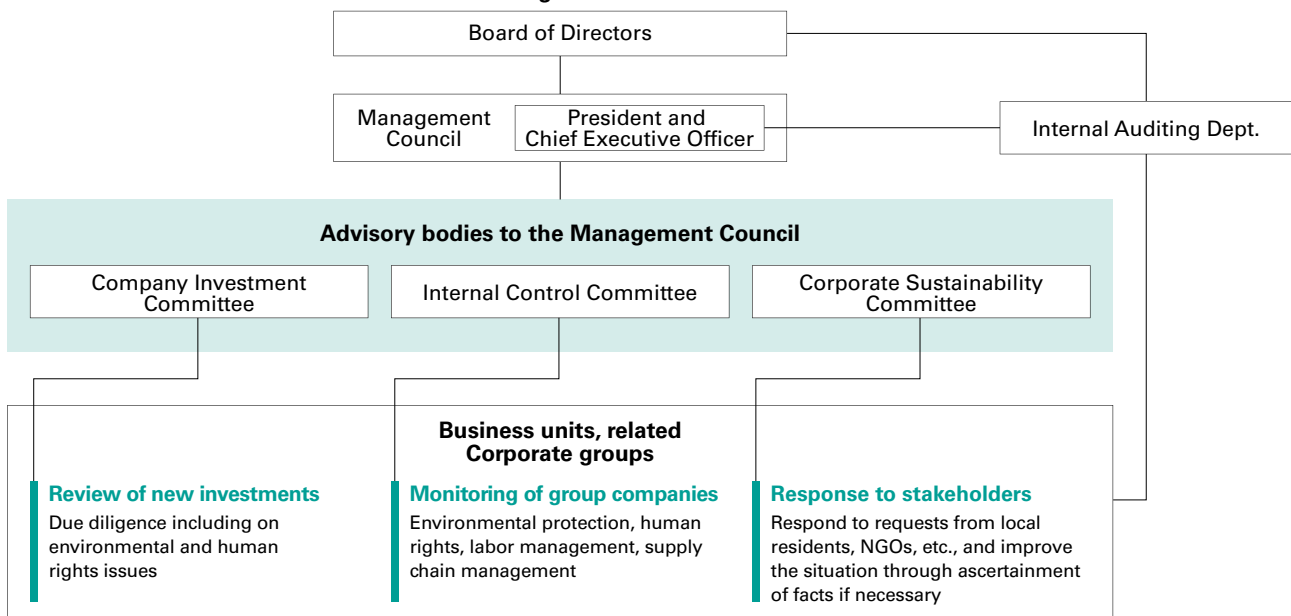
Board of Directors

Management Council

President and Chief Executive Officer

Internal Auditing Dept.

Advisory bodies to the Management Council

Company Investment Committee

Internal Control Committee

Corporate Sustainability Committee

Business units, related Corporate groups

Review of new investments
Due diligence including on environmental and human rights issues

Monitoring of group companies
Environmental protection, human rights, labor management, supply chain management

Response to stakeholders
Respond to requests from local residents, NGOs, etc., and improve the situation through ascertainment of facts if necessary